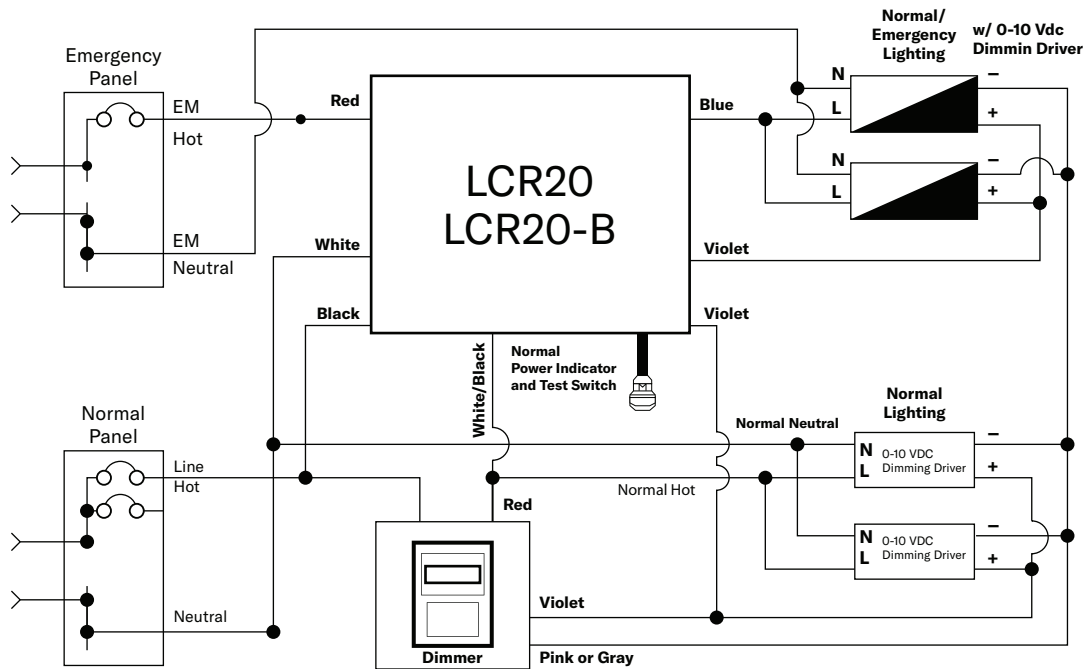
Emergency Panel

EM Hot

EM Neutral

Red

LCR20
LCR20-B

Blue

Normal/ Emergency Lighting

w/ 0-10 Vdc Dimmin Driver

N
L
–
+
N
L
–
+

White

Violet

Black

Violet

White/Black

Normal Power Indicator and Test Switch

Normal Panel

Line Hot

Neutral

Normal Neutral

Normal Lighting

N
L
0-10 VDC Dimming Driver
–
+

Normal Hot

Red

N
L
0-10 VDC Dimming Driver
–
+

Violet

Dimmer

Pink or Gray